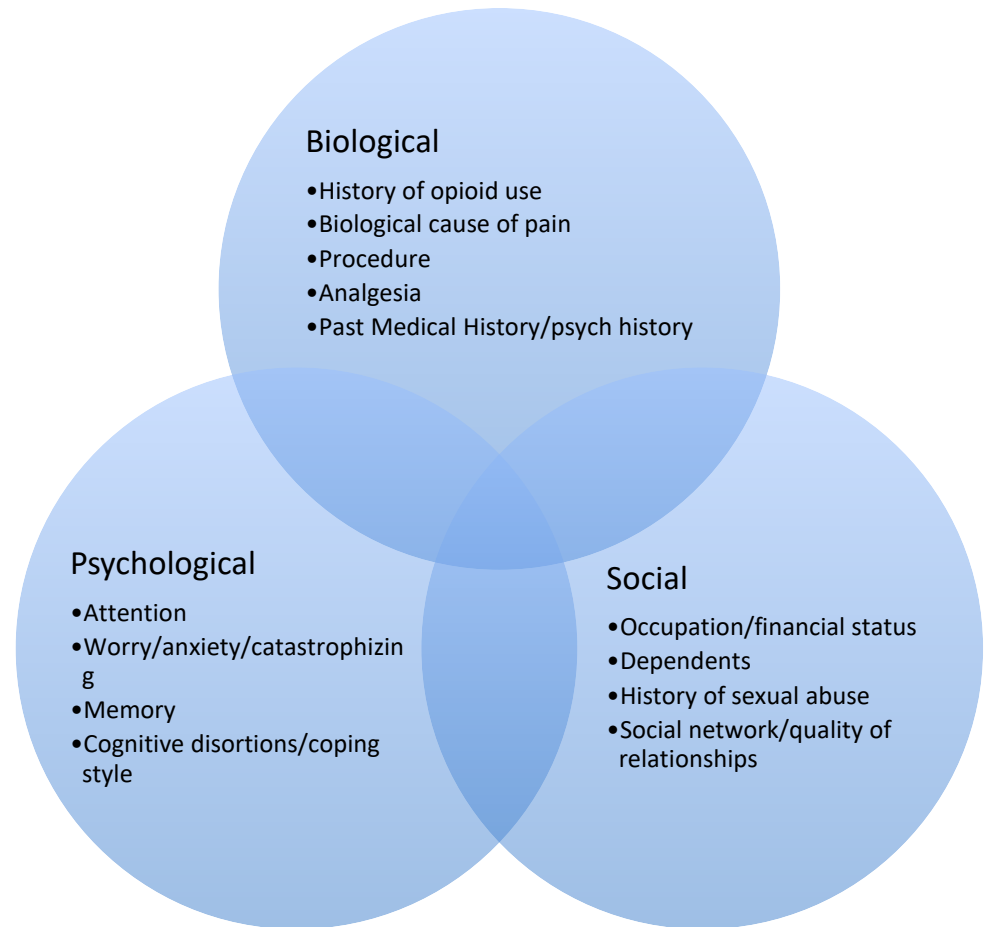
Biological

•History of opioid use
•Biological cause of pain
•Procedure
•Analgesia
•Past Medical History/psych history

Psychological

•Attention
•Worry/anxiety/catastrophizing
•Memory
•Cognitive disortions/coping style

Social

•Occupation/financial status
•Dependents
•History of sexual abuse
•Social network/quality of relationships